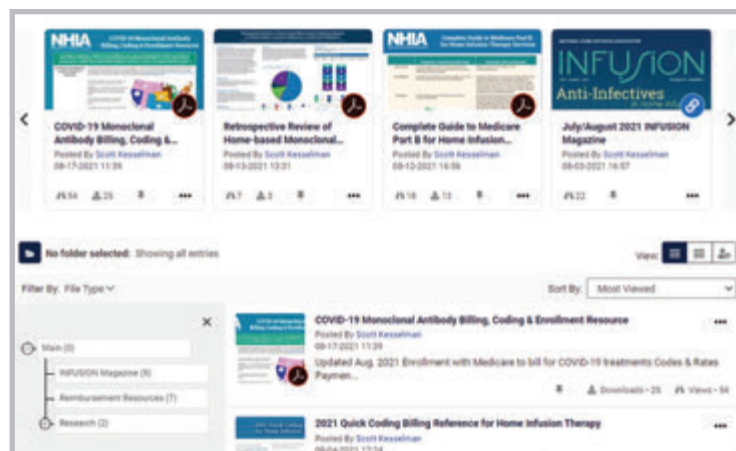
NHIA COVID-19 Monoclonal Antibody Billing, Coding & Enrollment Resource

COVID-19 Monoclonal Antibody Billing, Coding &...
Posted By Scott Kesselman
08-17-2021 11:39
54 25

Retrospective Review of Home-based Monoclonal...
Posted By Scott Kesselman
08-13-2021 13:31
7 3

NHIA Complete Guide to Medicare Part B for Home Infusion Therapy Services

Complete Guide to Medicare Part B for Home Infusion...
Posted By Scott Kesselman
08-12-2021 16:56
18 13

INFUSION Anti-Infectives

July/August 2021 INFUSION Magazine
Posted By Scott Kesselman
08-03-2021 16:07
22

No folder selected: Showing all entries

View:

Filter By: File Type

Sort By: Most Viewed

Main (0)
INFUSION Magazine (9)
Reimbursement Resources (7)
Research (2)

COVID-19 Monoclonal Antibody Billing, Coding & Enrollment Resource
Posted By Scott Kesselman
08-17-2021 11:39
Updated Aug. 2021 Enrollment with Medicare to bill for COVID-19 treatments Codes & Rates Paymen...
Downloads - 25 Views - 54

2021 Quick Coding Billing Reference for Home Infusion Therapy
Posted By Scott Kesselman
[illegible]